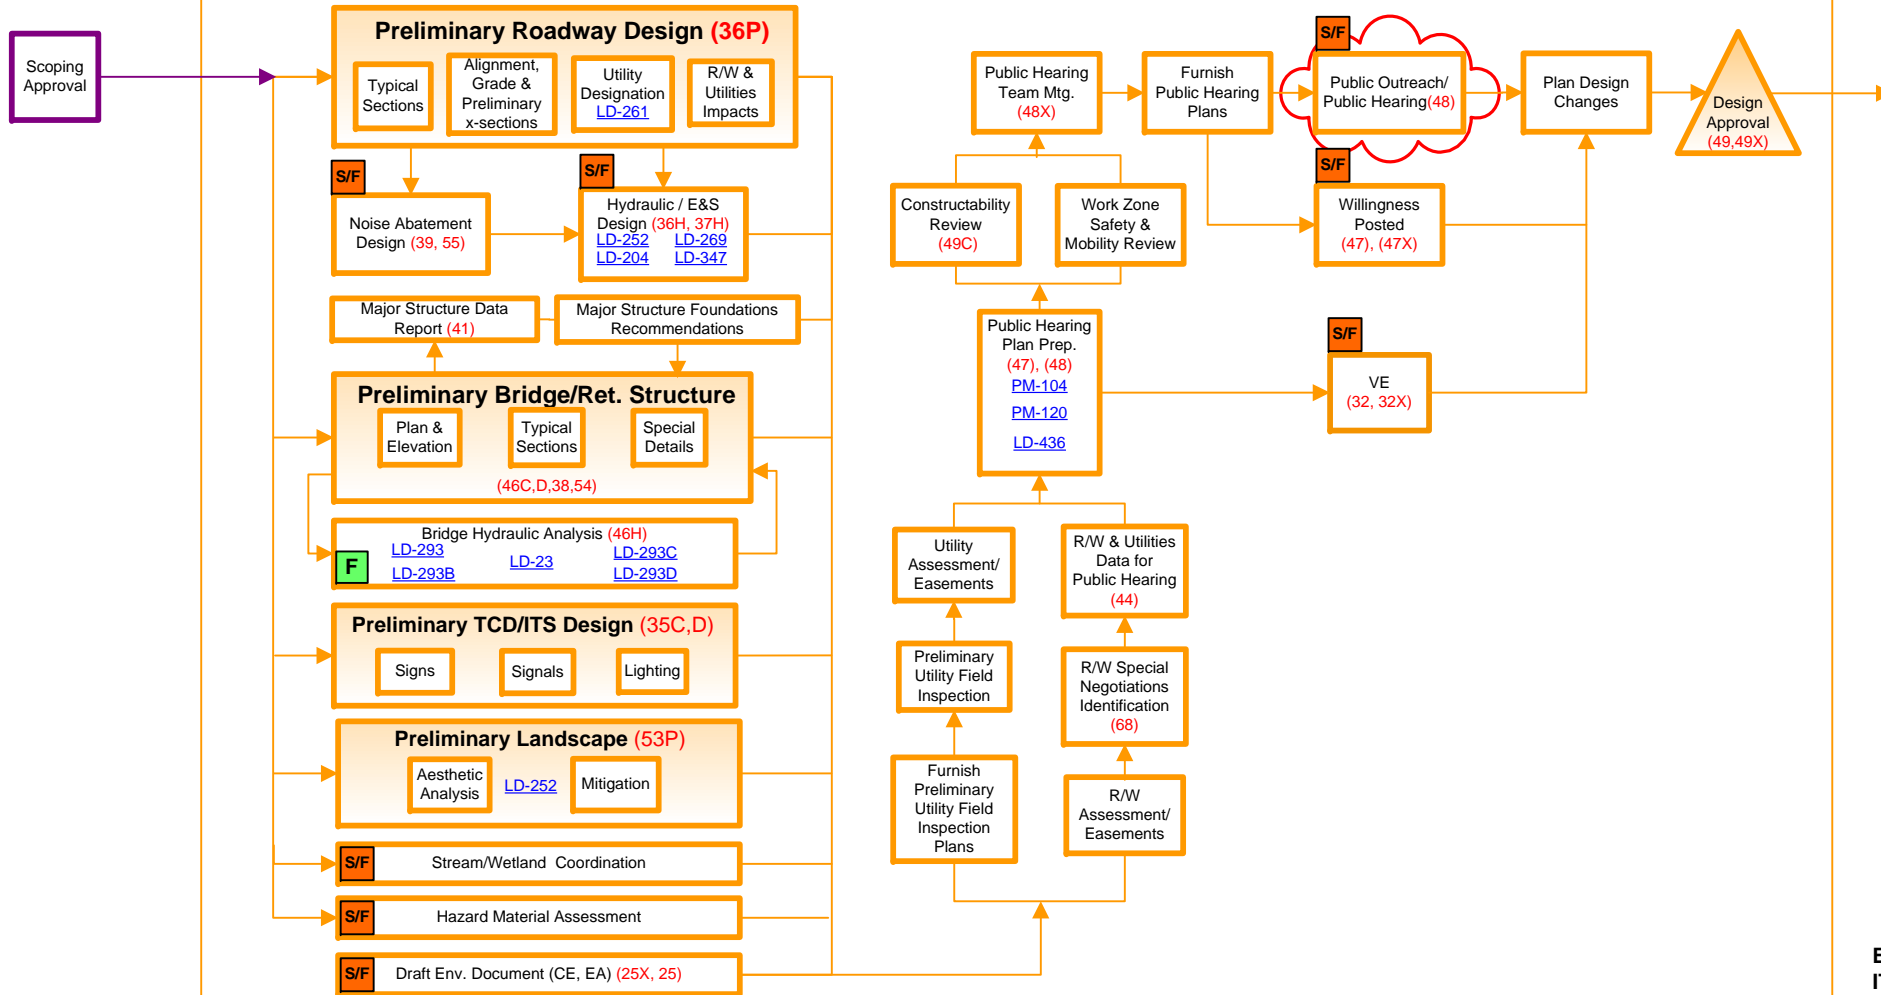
Scoping Approval

Preliminary Roadway Design (36P)
Typical Sections
Alignment, Grade & Preliminary x-sections
Utility Designation LD-261
R/W & Utilities Impacts

S/F
Noise Abatement Design (39, 55)

S/F
Hydraulic / E&S Design (36H, 37H) LD-252 LD-269 LD-204 LD-347

Major Structure Data Report (41)
Major Structure Foundations Recommendations

Preliminary Bridge/Ret. Structure
Plan & Elevation
Typical Sections
Special Details
(46C,D,38,54)

Bridge Hydraulic Analysis (46H)
F
LD-293 LD-293B LD-23 LD-293C LD-293D

Preliminary TCD/ITS Design (35C,D)
Signs
Signals
Lighting

Preliminary Landscape (53P)
Aesthetic Analysis
LD-252
Mitigation

S/F Stream/Wetland Coordination
S/F Hazard Material Assessment
S/F Draft Env. Document (CE, EA) (25X, 25)

Public Hearing Team Mtg. (48X)
Furnish Public Hearing Plans
S/F
Public Outreach/ Public Hearing(48)
Plan Design Changes
Design Approval (49,49X)

Constructability Review (49C)
Work Zone Safety & Mobility Review
S/F
Willingness Posted (47), (47X)

Public Hearing Plan Prep. (47), (48) PM-104 PM-120 LD-436

S/F
VE (32, 32X)

Utility Assessment/ Easements
R/W & Utilities Data for Public Hearing (44)
Preliminary Utility Field Inspection
R/W Special Negotiations Identification (68)
Furnish Preliminary Utility Field Inspection Plans
R/W Assessment/ Easements

E
I